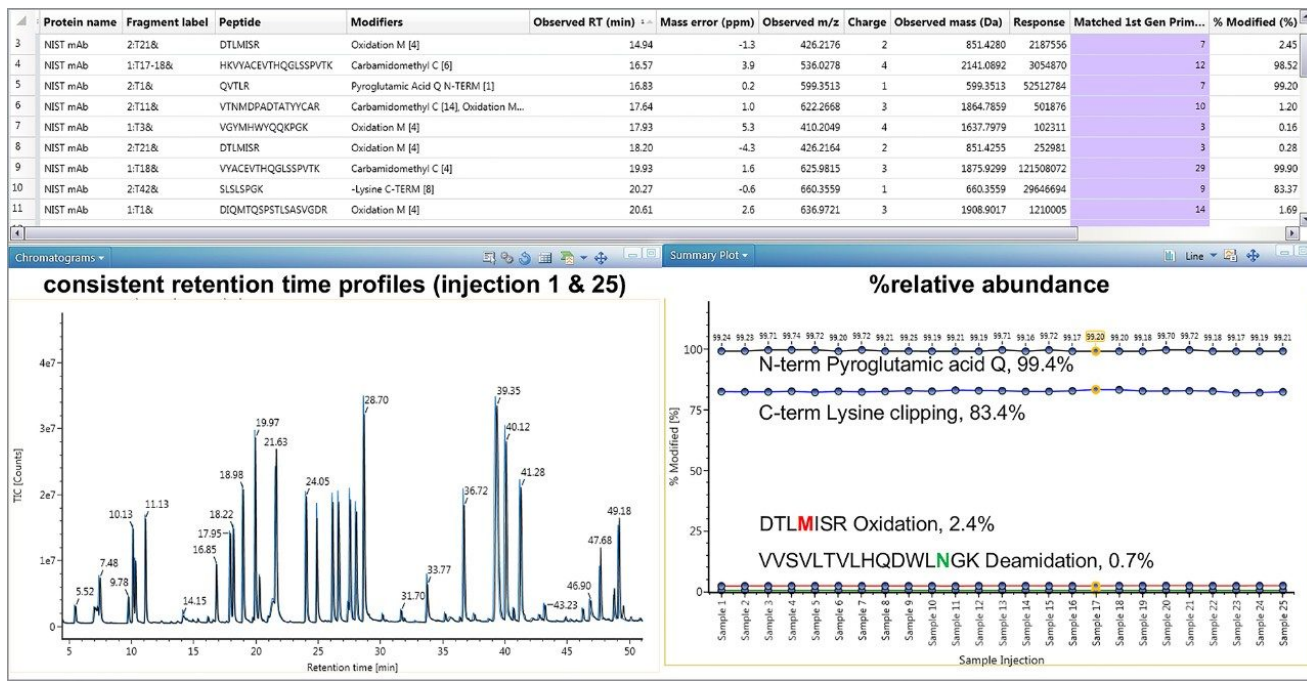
| | Protein name | Fragment label | Peptide | Modifiers | Observed RT (min) | Mass error (ppm) | Observed m/z | Charge | Observed mass (Da) | Response | Matched 1st Gen Prim... | % Modified (%) |
|---|---|---|---|---|---|---|---|---|---|---|---|---|
| 3 | NIST mAb | 2:T21& | DTLMISR | Oxidation M [4] | 14.94 | -1.3 | 426.2176 | 2 | 851.4280 | 2187556 | 7 | 2.45 |
| 4 | NIST mAb | 1:T17-18& | HKVYACEVTHQGLSSPVTK | Carbamidomethyl C [6] | 16.57 | 3.9 | 536.0278 | 4 | 2141.0892 | 3054870 | 12 | 98.52 |
| 5 | NIST mAb | 2:T1& | QVTLR | Pyroglutamic Acid Q N-TERM [1] | 16.83 | 0.2 | 599.3513 | 1 | 599.3513 | 52512784 | 7 | 99.20 |
| 6 | NIST mAb | 2:T11& | VTNMDPADTATYYCAR | Carbamidomethyl C [14], Oxidation M... | 17.64 | 1.0 | 622.2668 | 3 | 1864.7859 | 501876 | 10 | 1.20 |
| 7 | NIST mAb | 1:T3& | VGYMHWYQQKPGK | Oxidation M [4] | 17.93 | 5.3 | 410.2049 | 4 | 1637.7979 | 102311 | 3 | 0.16 |
| 8 | NIST mAb | 2:T21& | DTLMISR | Oxidation M [4] | 18.20 | -4.3 | 426.2164 | 2 | 851.4255 | 252981 | 3 | 0.28 |
| 9 | NIST mAb | 1:T18& | VYACEVTHQGLSSPVTK | Carbamidomethyl C [4] | 19.93 | 1.6 | 625.9815 | 3 | 1875.9299 | 121508072 | 29 | 99.90 |
| 10 | NIST mAb | 2:T42& | SLSLSPGK | -Lysine C-TERM [8] | 20.27 | -0.6 | 660.3559 | 1 | 660.3559 | 29646694 | 9 | 83.37 |
| 11 | NIST mAb | 1:T1& | DIQMTQSPSTLSASVGDR | Oxidation M [4] | 20.61 | 2.6 | 636.9721 | 3 | 1908.9017 | 1210005 | 14 | 1.69 |

Chromatograms ▾

Summary Plot ▾

Line ▾

consistent retention time profiles (injection 1 & 25)

4e7
3e7
2e7
1e7
0
TIC [Counts]
5.52 7.48 9.78 10.13 11.13 14.15 16.85 17.95 18.22 18.98 19.97 21.63 24.05 28.70 31.70 33.77 36.72 39.35 40.12 41.28 43.23 46.90 47.68 49.18
5 10 15 20 25 30 35 40 45 50
Retention time [min]

%relative abundance

99.24 99.23 99.71 99.74 99.72 99.20 99.72 99.21 99.25 99.19 99.21 99.19 99.71 99.16 99.72 99.17 99.20 99.20 99.18 99.70 99.72 99.18 99.17 99.19 99.21

N-term Pyroglutamic acid Q, 99.4%

C-term Lysine clipping, 83.4%

DTLMISR Oxidation, 2.4%

VVSVLTVLHQDWLNGK Deamidation, 0.7%

100
75
50
25
0
% Modified [%]

Sample 1 Sample 2 Sample 3 Sample 4 Sample 5 Sample 6 Sample 7 Sample 8 Sample 9 Sample 10 Sample 11 Sample 12 Sample 13 Sample 14 Sample 15 Sample 16 Sample 17 Sample 18 Sample 19 Sample 20 Sample 21 Sample 22 Sample 23 Sample 24 Sample 25

Sample Injection